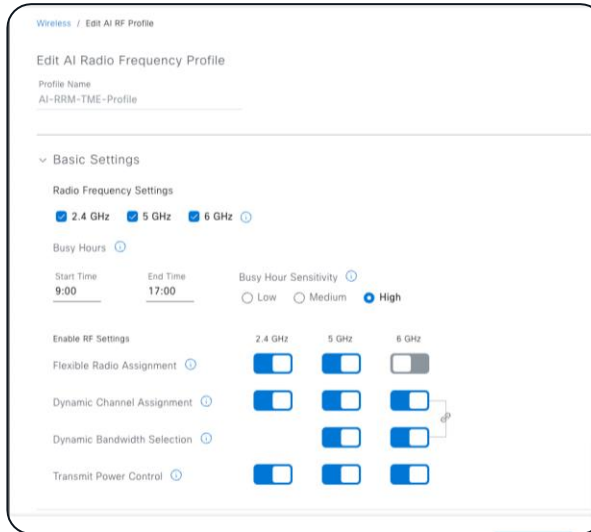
Wireless / Edit AI RF Profile

Edit AI Radio Frequency Profile

Profile Name
AI-RRM-TME-Profile

Basic Settings

Radio Frequency Settings

2.4 GHz 5 GHz 6 GHz

Busy Hours

Start Time
9:00

End Time
17:00

Busy Hour Sensitivity
Low Medium High

| Enable RF Settings | 2.4 GHz | 5 GHz | 6 GHz |
|---|---|---|---|
| Flexible Radio Assignment | | | |
| Dynamic Channel Assignment | | | |
| Dynamic Bandwidth Selection | | | |
| Transmit Power Control | | | |